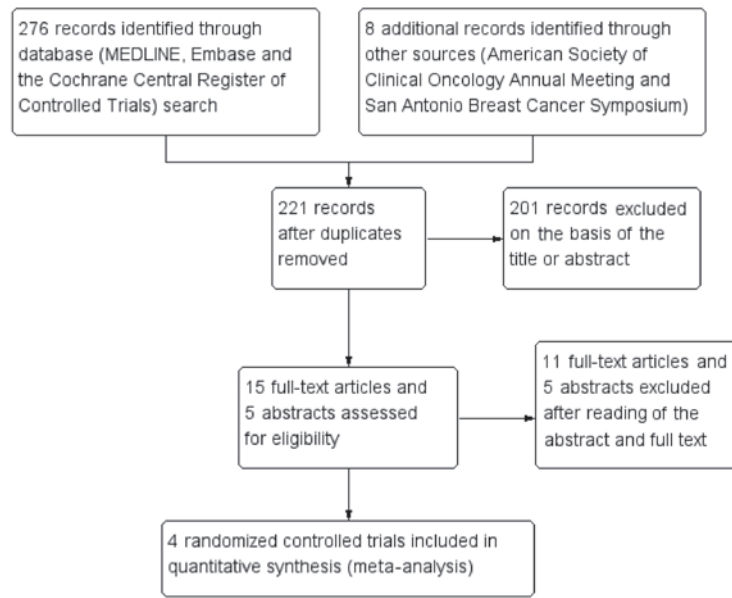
276 records identified through database (MEDLINE, Embase and the Cochrane Central Register of Controlled Trials) search

8 additional records identified through other sources (American Society of Clinical Oncology Annual Meeting and San Antonio Breast Cancer Symposium)

221 records after duplicates removed

201 records excluded on the basis of the title or abstract

15 full-text articles and 5 abstracts assessed for eligibility

11 full-text articles and 5 abstracts excluded after reading of the abstract and full text

4 randomized controlled trials included in quantitative synthesis (meta-analysis)